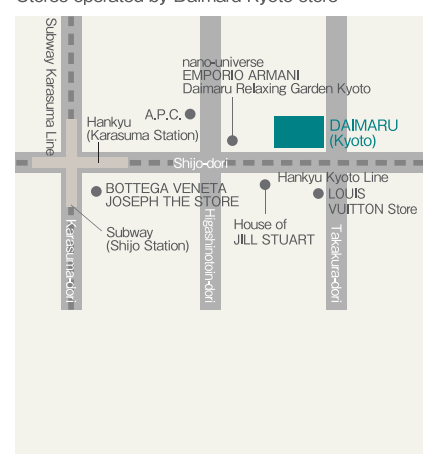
Stores operated by Daimaru Kyoto store

Subway Karasuma Line

nano-universe
EMPORIO ARMANI
Daimaru Relaxing Garden Kyoto

A.P.C.

Hankyu
(Karasuma Station)

DAIMARU
(Kyoto)

Shijo-dori

BOTTEGA VENETA
JOSEPH THE STORE

Hankyu Kyoto Line

LOUIS
VUITTON Store

Subway
(Shijo Station)

House of
JILL STUART

Karasuma-dori

Higashinotoin-dori

Takakura-dori